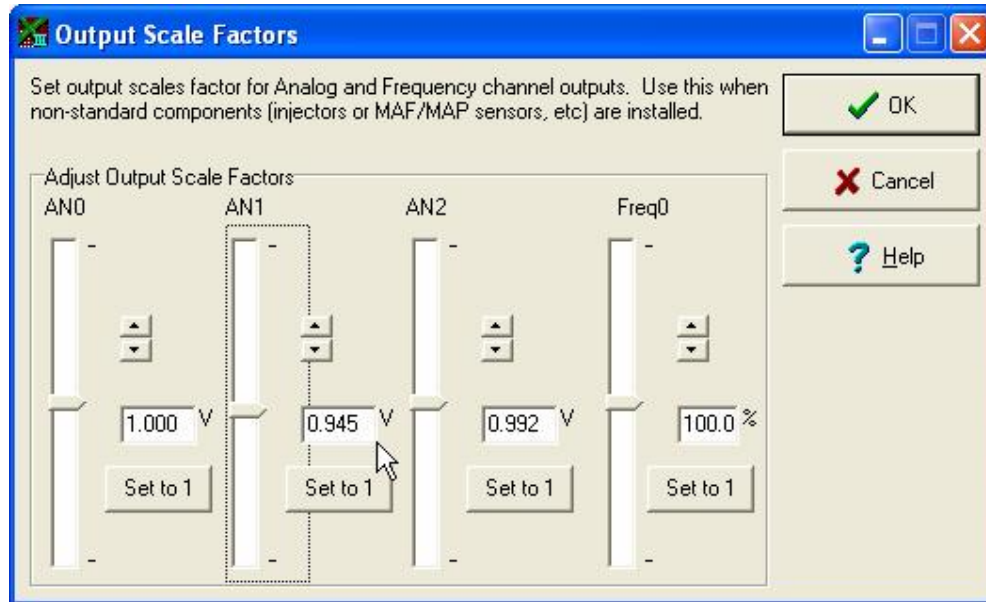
Output Scale Factors

Set output scales factor for Analog and Frequency channel outputs. Use this when non-standard components (injectors or MAF/MAP sensors, etc) are installed.

OK

Cancel

Help

Adjust Output Scale Factors

AN0

1.000 V

Set to 1

AN1

0.945 V

Set to 1

AN2

0.992 V

Set to 1

Freq0

100.0 %

Set to 1